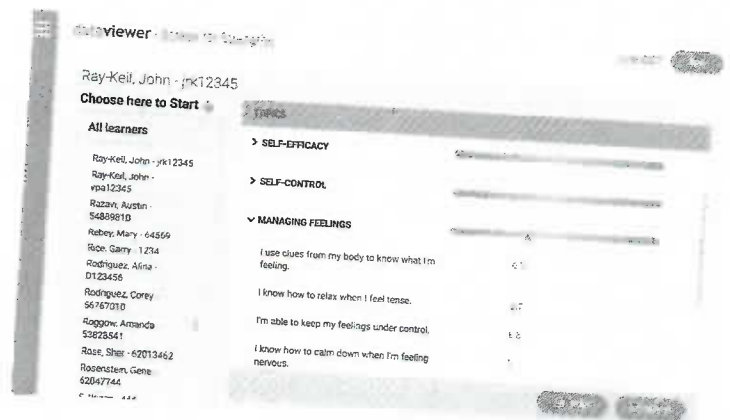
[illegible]viewer · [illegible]

Ray-Keil, John - jrk12345

Choose here to Start

All learners

Ray-Keil, John - jrk12345
Ray-Keil, John - vpa12345
Razavi, Austin - 54889810
Rebey, Mary - 64569
Rice, Garry - 1234
Rodriguez, Alina - D123456
Rodriguez, Corey - 56767010
Roggow, Amanda - 53828541
Rose, Sher - 62013462
Rosenstein, Gene - 62047744
S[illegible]

TOPICS

> SELF-EFFICACY

> SELF-CONTROL

∨ MANAGING FEELINGS

I use clues from my body to know what I'm feeling. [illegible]

I know how to relax when I feel tense. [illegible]

I'm able to keep my feelings under control. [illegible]

I know how to calm down when I'm feeling nervous. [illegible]